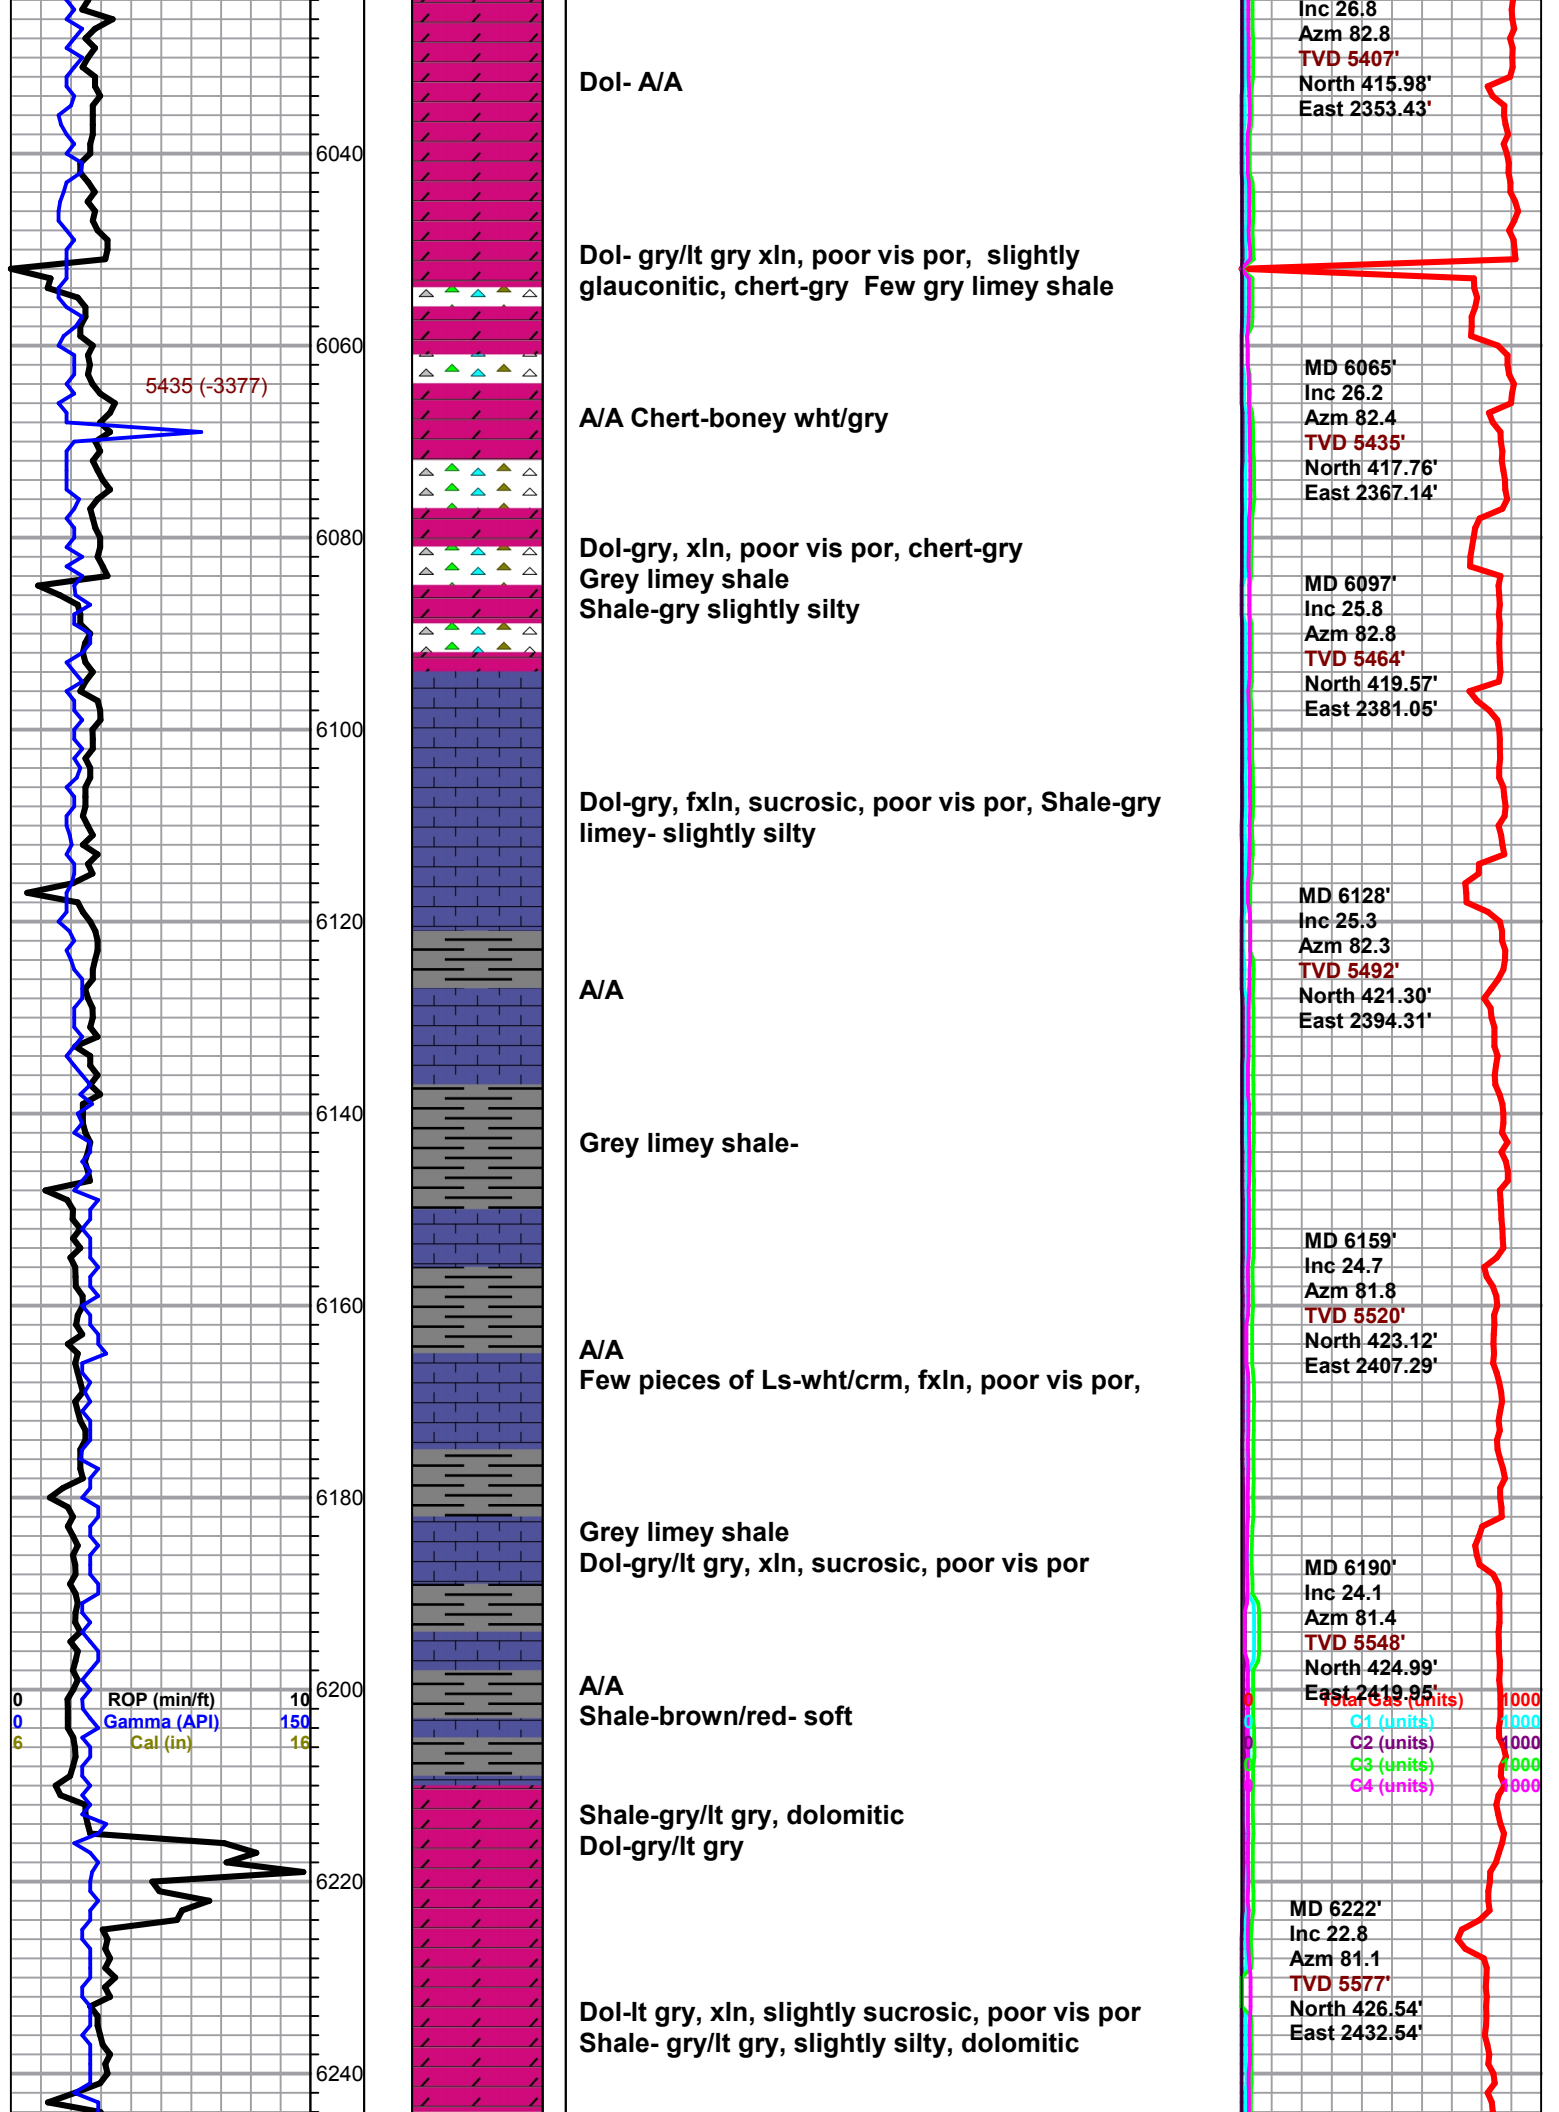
6040
6060
6080
6100
6120
6140
6160
6180
6200
6220
6240

5435 (-3377)

0 ROP (min/ft) 10
0 Gamma (API) 150
6 Cal (in) 16

Dol- A/A

Dol- gry/lt gry xln, poor vis por, slightly glauconitic, chert-gry Few gry limey shale

A/A Chert-boney wht/gry

Dol-gry, xln, poor vis por, chert-gry
Grey limey shale
Shale-gry slightly silty

Dol-gry, fxln, sucrosic, poor vis por, Shale-gry limey- slightly silty

A/A

Grey limey shale-

A/A
Few pieces of Ls-wht/crm, fxln, poor vis por,

Grey limey shale
Dol-gry/lt gry, xln, sucrosic, poor vis por

A/A
Shale-brown/red- soft

Shale-gry/lt gry, dolomitic
Dol-gry/lt gry

Dol-lt gry, xln, slightly sucrosic, poor vis por
Shale- gry/lt gry, slightly silty, dolomitic

Inc 26.8
Azm 82.8
TVD 5407'
North 415.98'
East 2353.43'

MD 6065'
Inc 26.2
Azm 82.4
TVD 5435'
North 417.76'
East 2367.14'

MD 6097'
Inc 25.8
Azm 82.8
TVD 5464'
North 419.57'
East 2381.05'

MD 6128'
Inc 25.3
Azm 82.3
TVD 5492'
North 421.30'
East 2394.31'

MD 6159'
Inc 24.7
Azm 81.8
TVD 5520'
North 423.12'
East 2407.29'

MD 6190'
Inc 24.1
Azm 81.4
TVD 5548'
North 424.99'
East 2419.95'

0 Total Gas (units) 1000
0 C1 (units) 1000
0 C2 (units) 1000
0 C3 (units) 1000
0 C4 (units) 1000

MD 6222'
Inc 22.8
Azm 81.1
TVD 5577'
North 426.54'
East 2432.54'